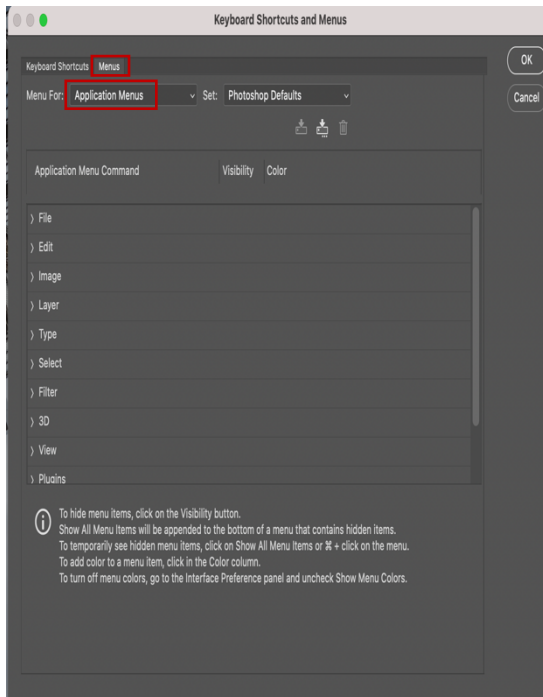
Keyboard Shortcuts and Menus

Keyboard Shortcuts Menus

OK

Cancel

Menu For: Application Menus

Set: Photoshop Defaults

| Application Menu Command | Visibility | Color |
|---|---|---|
| File | | |
| Edit | | |
| Image | | |
| Layer | | |
| Type | | |
| Select | | |
| Filter | | |
| 3D | | |
| View | | |
| Plugins | | |

To hide menu items, click on the Visibility button.
Show All Menu Items will be appended to the bottom of a menu that contains hidden items.
To temporarily see hidden menu items, click on Show All Menu Items or ⌘ + click on the menu.
To add color to a menu item, click in the Color column.
To turn off menu colors, go to the Interface Preference panel and uncheck Show Menu Colors.